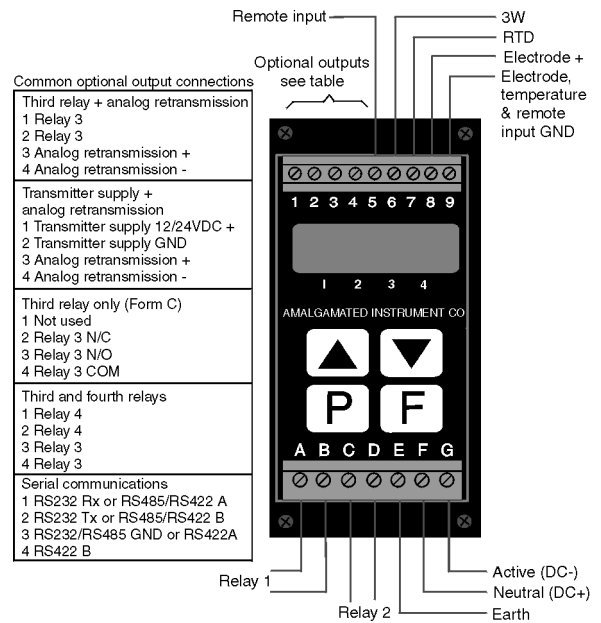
Remote input

3W
RTD
Electrode +
Electrode, temperature & remote input GND

Optional outputs see table

Common optional output connections

| Third relay + analog retransmission<br>1 Relay 3<br>2 Relay 3<br>3 Analog retransmission +<br>4 Analog retransmission - |
|---|
| Transmitter supply + analog retransmission<br>1 Transmitter supply 12/24VDC +<br>2 Transmitter supply GND<br>3 Analog retransmission +<br>4 Analog retransmission - |
| Third relay only (Form C)<br>1 Not used<br>2 Relay 3 N/C<br>3 Relay 3 N/O<br>4 Relay 3 COM |
| Third and fourth relays<br>1 Relay 4<br>2 Relay 4<br>3 Relay 3<br>4 Relay 3 |
| Serial communications<br>1 RS232 Rx or RS485/RS422 A<br>2 RS232 Tx or RS485/RS422 B<br>3 RS232/RS485 GND or RS422A<br>4 RS422 B |

1 2 3 4 5 6 7 8 9

1 2 3 4

AMALGAMATED INSTRUMENT CO

P F

A B C D E F G

Relay 1
Relay 2
Earth
Neutral (DC+)
Active (DC-)